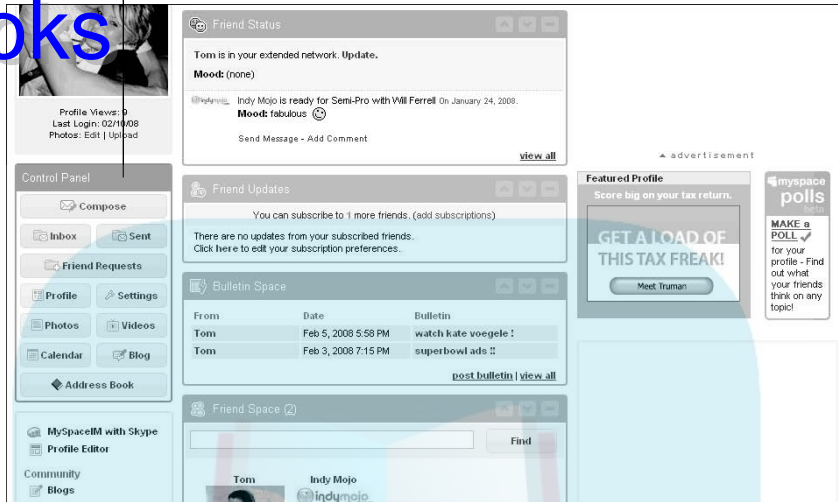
oks

Profile Views: 9
Last Login: 02/10/08
Photos: Edit | Upload

Control Panel

Compose

Inbox

Sent

Friend Requests

Profile

Settings

Photos

Videos

Calendar

Blog

Address Book

MySpaceIM with Skype

Profile Editor

Community

Blogs

Friend Status

Tom is in your extended network. Update.

Mood: (none)

Indy Mojo is ready for Semi-Pro with Will Ferrell On January 24, 2008.
Mood: fabulous

Send Message - Add Comment

view all

Friend Updates

You can subscribe to 1 more friends. (add subscriptions)

There are no updates from your subscribed friends.
Click here to edit your subscription preferences.

Bulletin Space

| From | Date | Bulletin |
|---|---|---|
| Tom | Feb 5, 2008 5:58 PM | watch kate voegele ! |
| Tom | Feb 3, 2008 7:15 PM | superbowl ads !! |

post bulletin | view all

Friend Space (2)

Find

Tom

Indy Mojo

indymojo

advertisement

Featured Profile

Score big on your tax return.

GET A LOAD OF THIS TAX FREAK!

Meet Truman

myspace polls beta

MAKE a POLL for your profile - Find out what your friends think on any topic!